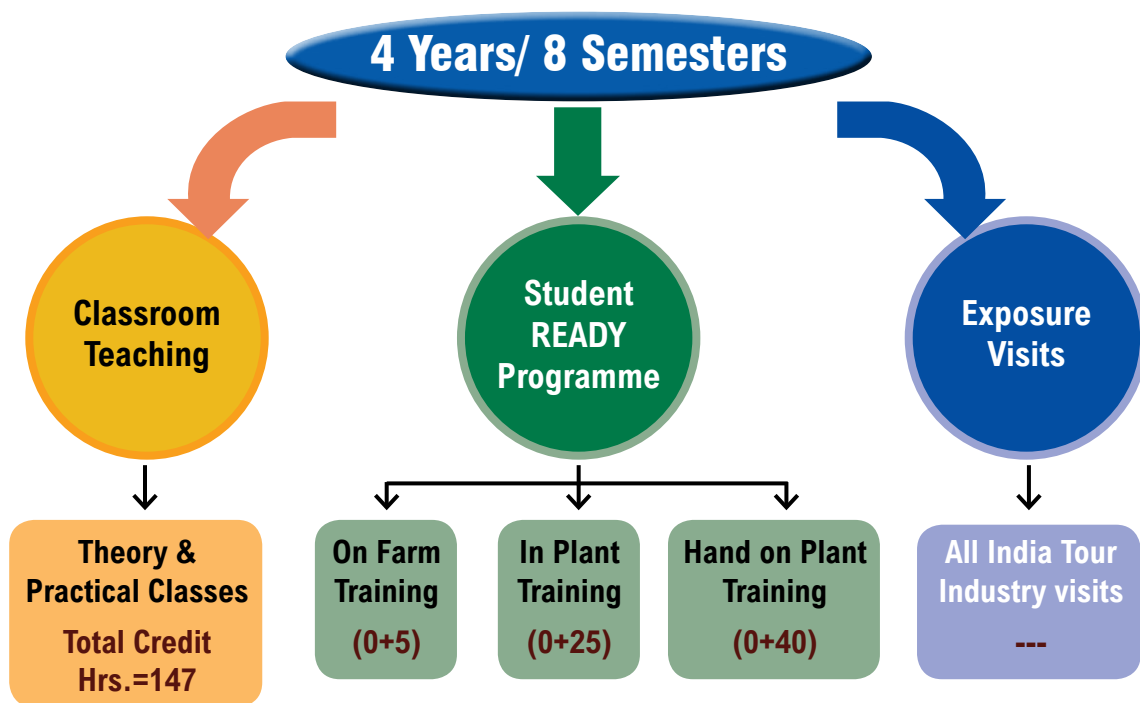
4 Years/ 8 Semesters

Classroom Teaching

Student READY Programme

Exposure Visits

Theory & Practical Classes
Total Credit Hrs.=147

On Farm Training
(0+5)

In Plant Training
(0+25)

Hand on Plant Training
(0+40)

All India Tour Industry visits
---